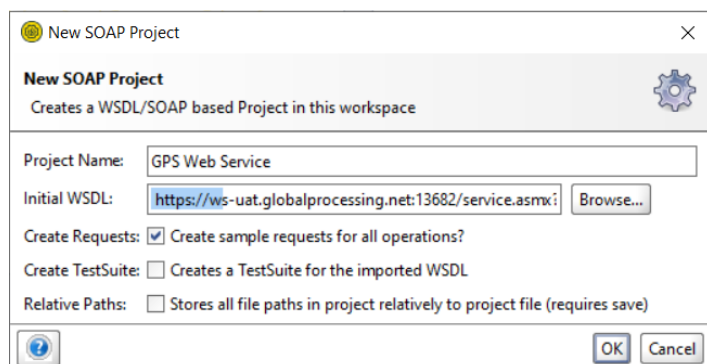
New SOAP Project

×

New SOAP Project

Creates a WSDL/SOAP based Project in this workspace

Project Name: GPS Web Service

Initial WSDL: https://ws-uat.globalprocessing.net:13682/service.asmx

Browse...

Create Requests: Create sample requests for all operations?

Create TestSuite: Creates a TestSuite for the imported WSDL

Relative Paths: Stores all file paths in project relatively to project file (requires save)

OK

Cancel